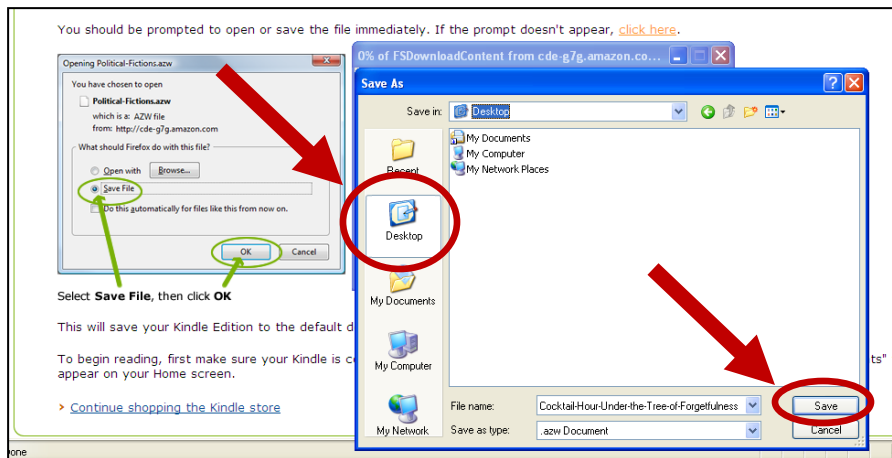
You should be prompted to open or save the file immediately. If the prompt doesn't appear, click here.

Opening Political-Fictions.azw

You have chosen to open

Political-Fictions.azw

which is a: AZW file

from: http://cde-g7g.amazon.com

What should Firefox do with this file?

Open with Browse...

Save File

Do this automatically for files like this from now on.

OK Cancel

Select Save File, then click OK

This will save your Kindle Edition to the default d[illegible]

To begin reading, first make sure your Kindle is co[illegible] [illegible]ts" appear on your Home screen.

› Continue shopping the Kindle store

0% of FSDownloadContent from cde-g7g.amazon.co...

Save As

Save in: Desktop

Recent

Desktop

My Documents

My Computer

My Network

My Documents

My Computer

My Network Places

File name: Cocktail-Hour-Under-the-Tree-of-Forgetfulness

Save as type: .azw Document

Save

Cancel

one